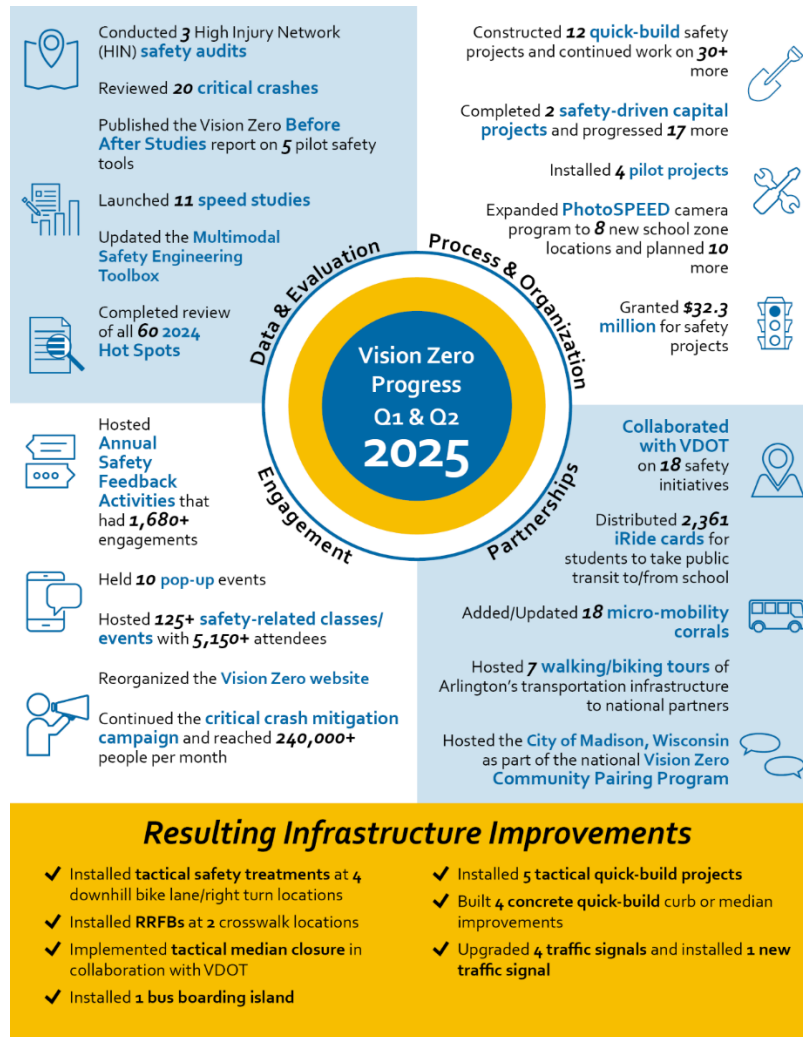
Conducted 3 High Injury Network (HIN) safety audits

Reviewed 20 critical crashes

Published the Vision Zero Before After Studies report on 5 pilot safety tools

Launched 11 speed studies

Updated the Multimodal Safety Engineering Toolbox

Completed review of all 60 2024 Hot Spots

Constructed 12 quick-build safety projects and continued work on 30+ more

Completed 2 safety-driven capital projects and progressed 17 more

Installed 4 pilot projects

Expanded PhotoSPEED camera program to 8 new school zone locations and planned 10 more

Granted $32.3 million for safety projects

Data & Evaluation

Process & Organization

Vision Zero Progress Q1 & Q2 2025

Engagement

Partnerships

Hosted Annual Safety Feedback Activities that had 1,680+ engagements

Held 10 pop-up events

Hosted 125+ safety-related classes/events with 5,150+ attendees

Reorganized the Vision Zero website

Continued the critical crash mitigation campaign and reached 240,000+ people per month

Collaborated with VDOT on 18 safety initiatives

Distributed 2,361 iRide cards for students to take public transit to/from school

Added/Updated 18 micro-mobility corrals

Hosted 7 walking/biking tours of Arlington's transportation infrastructure to national partners

Hosted the City of Madison, Wisconsin as part of the national Vision Zero Community Pairing Program

Resulting Infrastructure Improvements

✔ Installed tactical safety treatments at 4 downhill bike lane/right turn locations

✔ Installed RRFBs at 2 crosswalk locations

✔ Implemented tactical median closure in collaboration with VDOT

✔ Installed 1 bus boarding island

✔ Installed 5 tactical quick-build projects

✔ Built 4 concrete quick-build curb or median improvements

✔ Upgraded 4 traffic signals and installed 1 new traffic signal